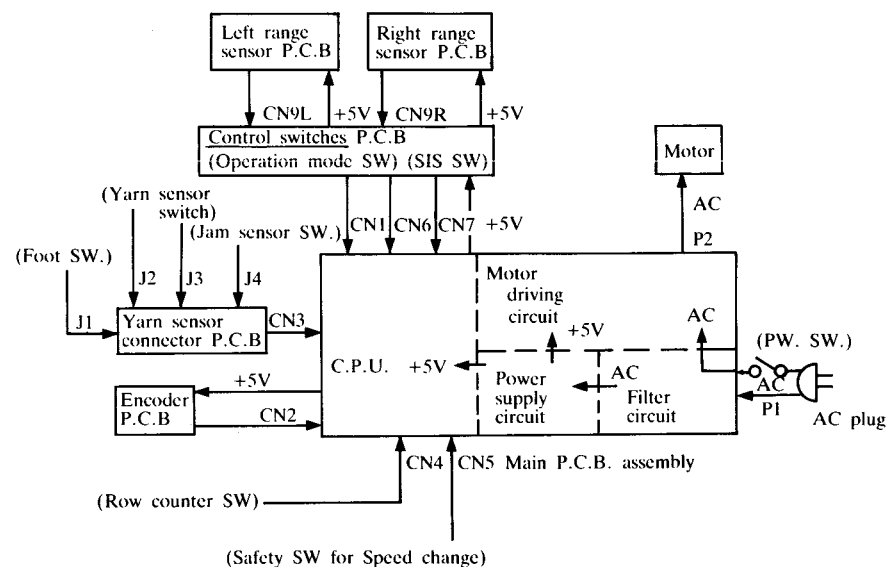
Left range sensor P.C.B

Right range sensor P.C.B

CN9L +5V CN9R +5V

Control switches P.C.B (Operation mode SW) (SIS SW)

Motor

AC

P2

(Yarn sensor switch)

(Jam sensor SW.)

CN1 CN6 CN7 +5V

(Foot SW.)

J2 J3 J4

J1

Yarn sensor connector P.C.B

CN3

Motor driving circuit

+5V

AC

(PW. SW.)

C.P.U. +5V

Power supply circuit

AC

Filter circuit

AC

P1

AC plug

Encoder P.C.B

+5V

CN2

CN4 CN5 Main P.C.B. assembly

(Row counter SW)

(Safety SW for Speed change)